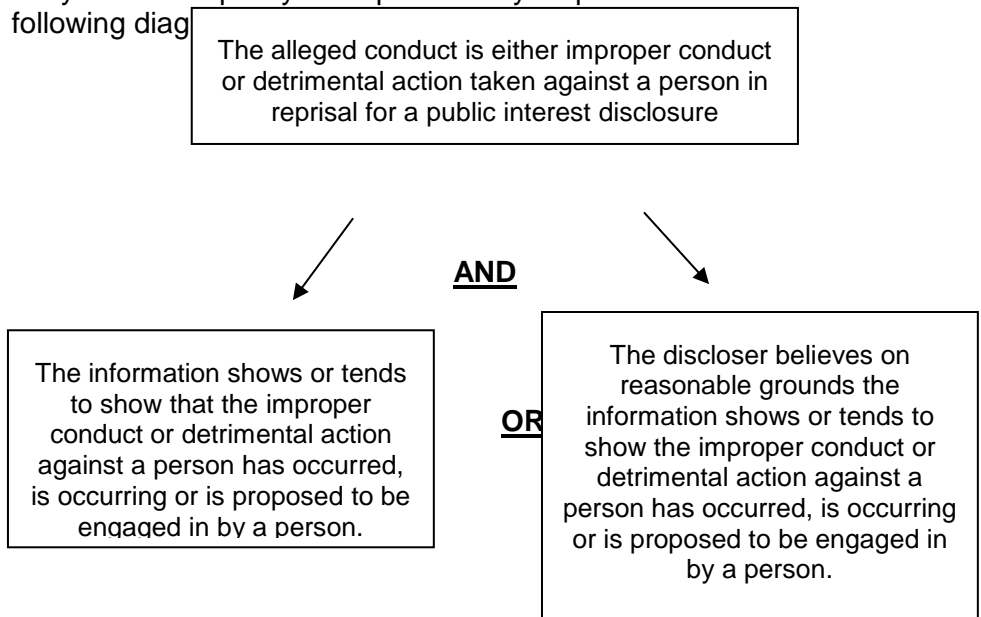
following diag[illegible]

The alleged conduct is either improper conduct or detrimental action taken against a person in reprisal for a public interest disclosure

AND

The information shows or tends to show that the improper conduct or detrimental action against a person has occurred, is occurring or is proposed to be engaged in by a person.

OR

The discloser believes on reasonable grounds the information shows or tends to show the improper conduct or detrimental action against a person has occurred, is occurring or is proposed to be engaged in by a person.